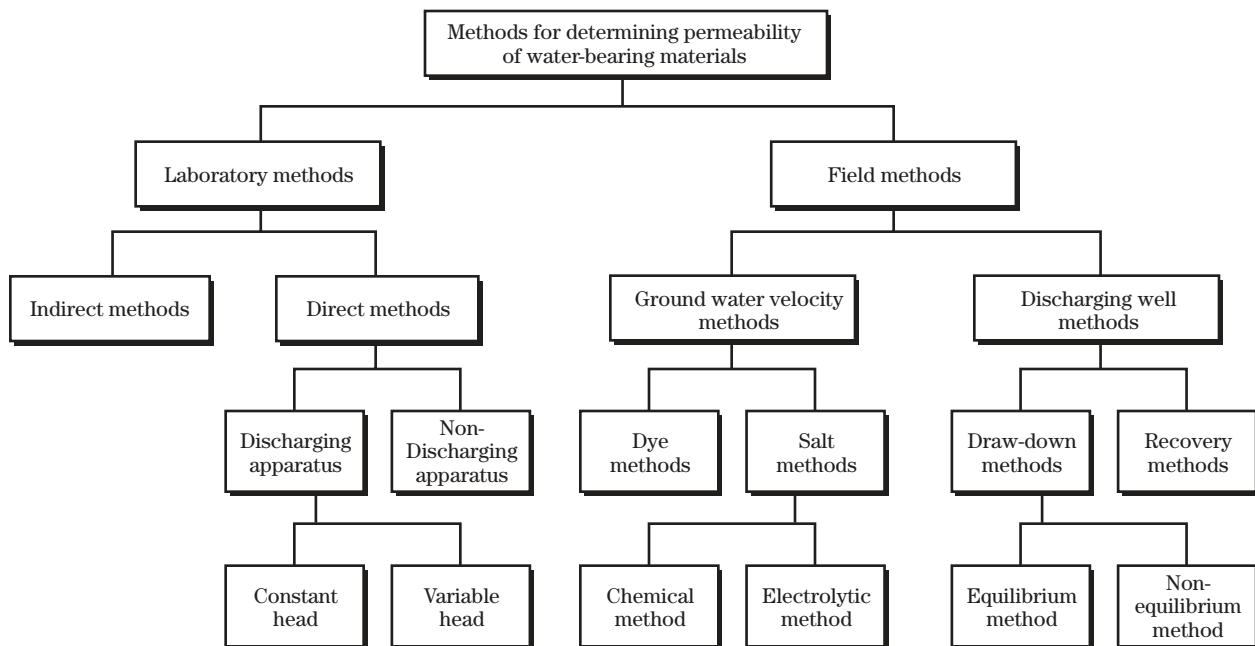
Methods for determining permeability of water-bearing materials

Laboratory methods

Field methods

Indirect methods

Direct methods

Ground water velocity methods

Discharging well methods

Discharging apparatus

Non-Discharging apparatus

Dye methods

Salt methods

Draw-down methods

Recovery methods

Constant head

Variable head

Chemical method

Electrolytic method

Equilibrium method

Non-equilibrium method